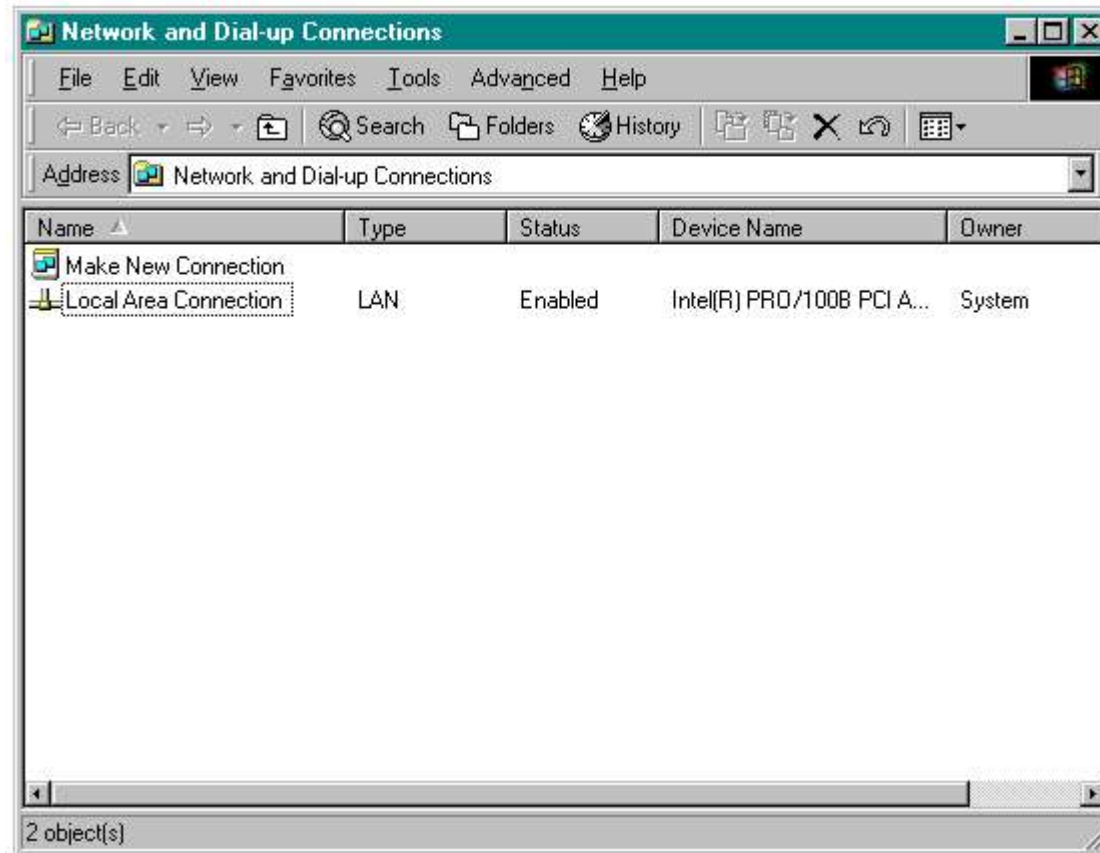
Network and Dial-up Connections

File Edit View Favorites Tools Advanced Help

Back Search Folders History

Address Network and Dial-up Connections

| Name | Type | Status | Device Name | Owner |
|---|---|---|---|---|
| Make New Connection | | | | |
| Local Area Connection | LAN | Enabled | Intel(R) PRO/100B PCI A... | System |

2 object(s)